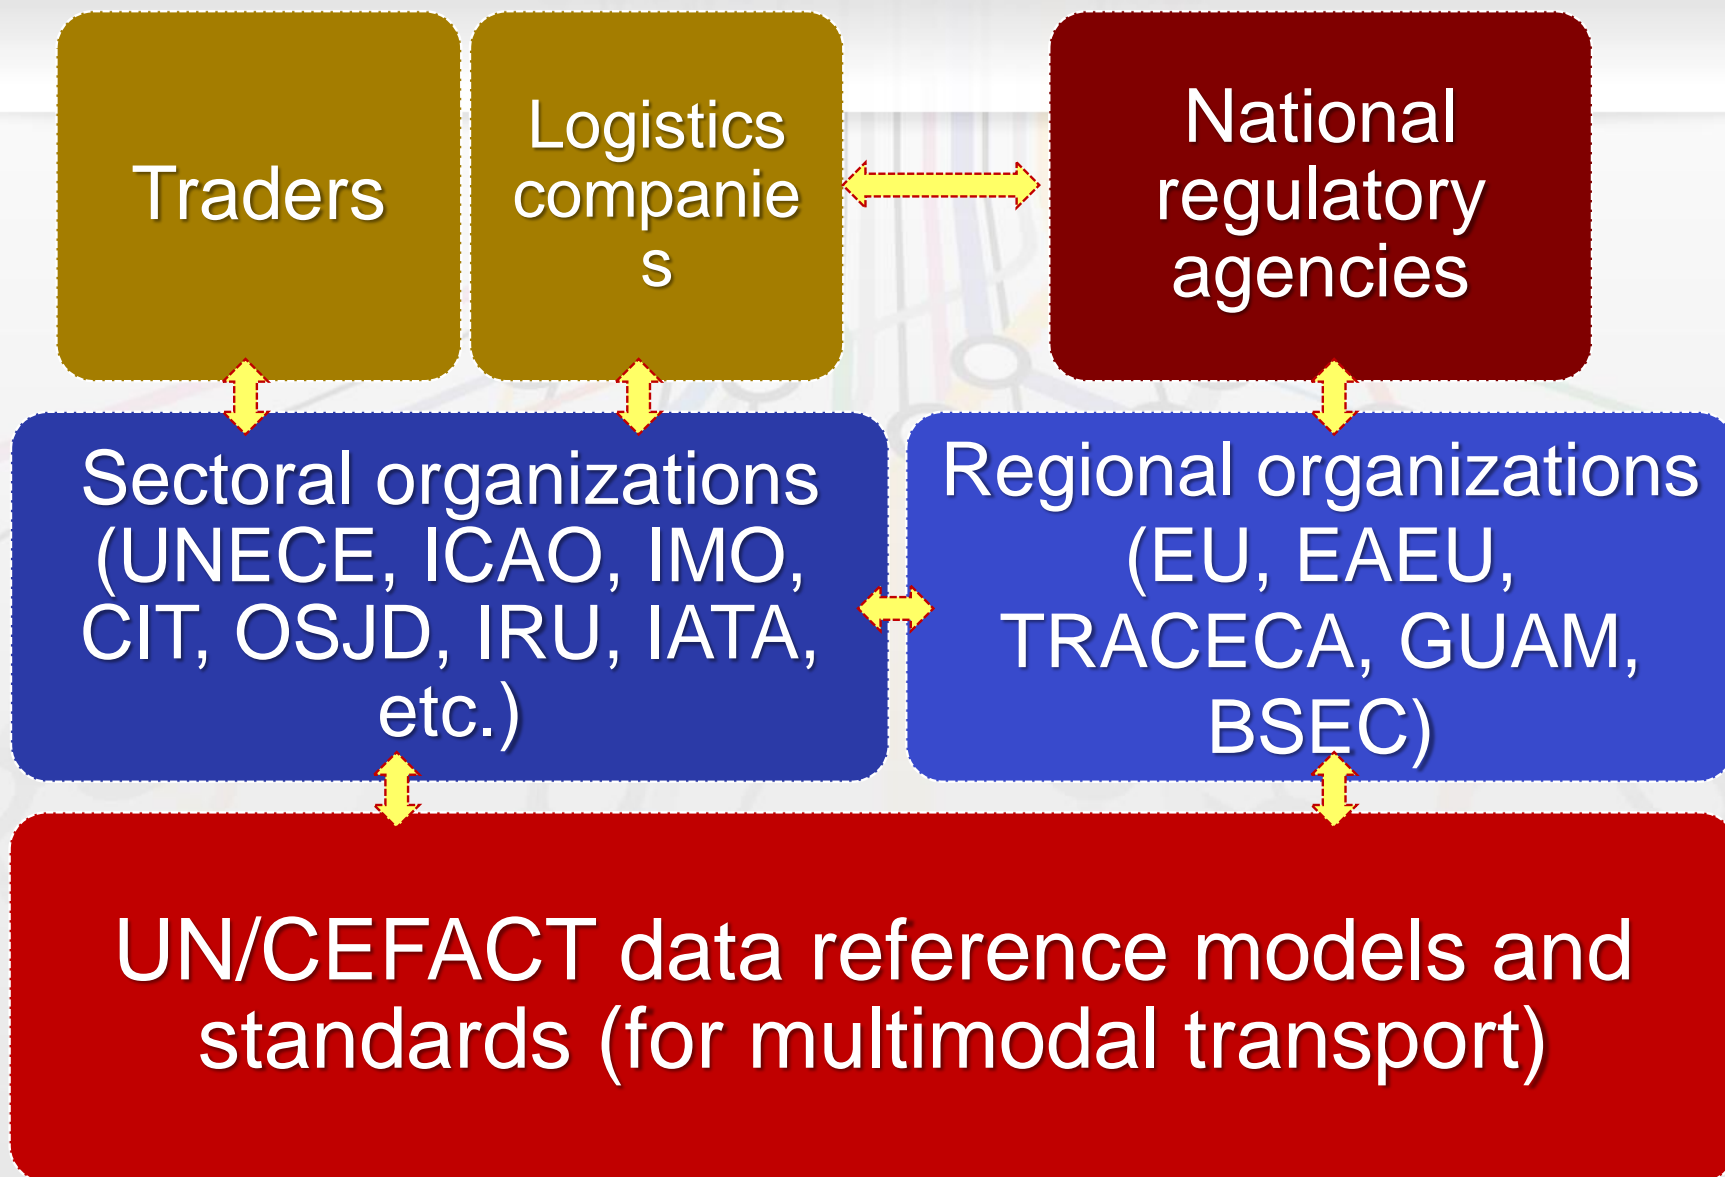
Traders

Logistics companie s

National regulatory agencies

Sectoral organizations (UNECE, ICAO, IMO, CIT, OSJD, IRU, IATA, etc.)

Regional organizations (EU, EAEU, TRACECA, GUAM, BSEC)

UN/CEFACT data reference models and standards (for multimodal transport)